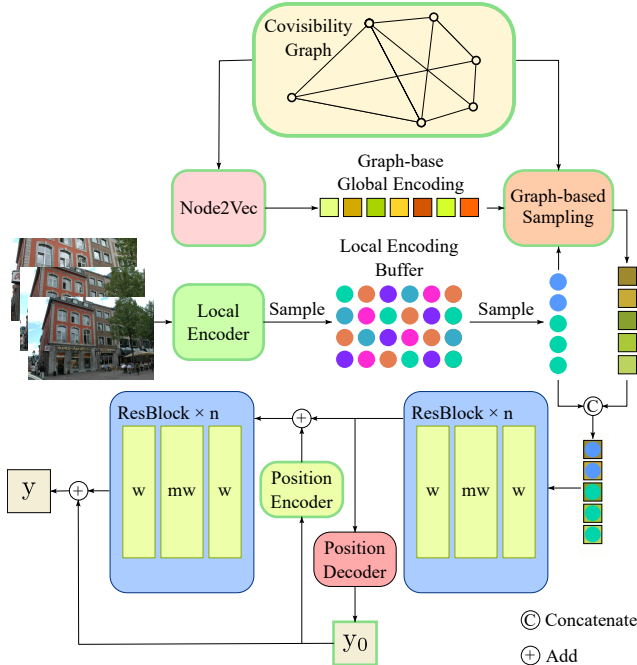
Covisibility Graph

Node2Vec

Graph-base Global Encoding

Graph-based Sampling

Local Encoding Buffer

Local Encoder

Sample

Sample

ResBlock × n

w

mw

w

Position Encoder

ResBlock × n

w

mw

w

Position Decoder

y

$y_0$

C Concatenate

+ Add